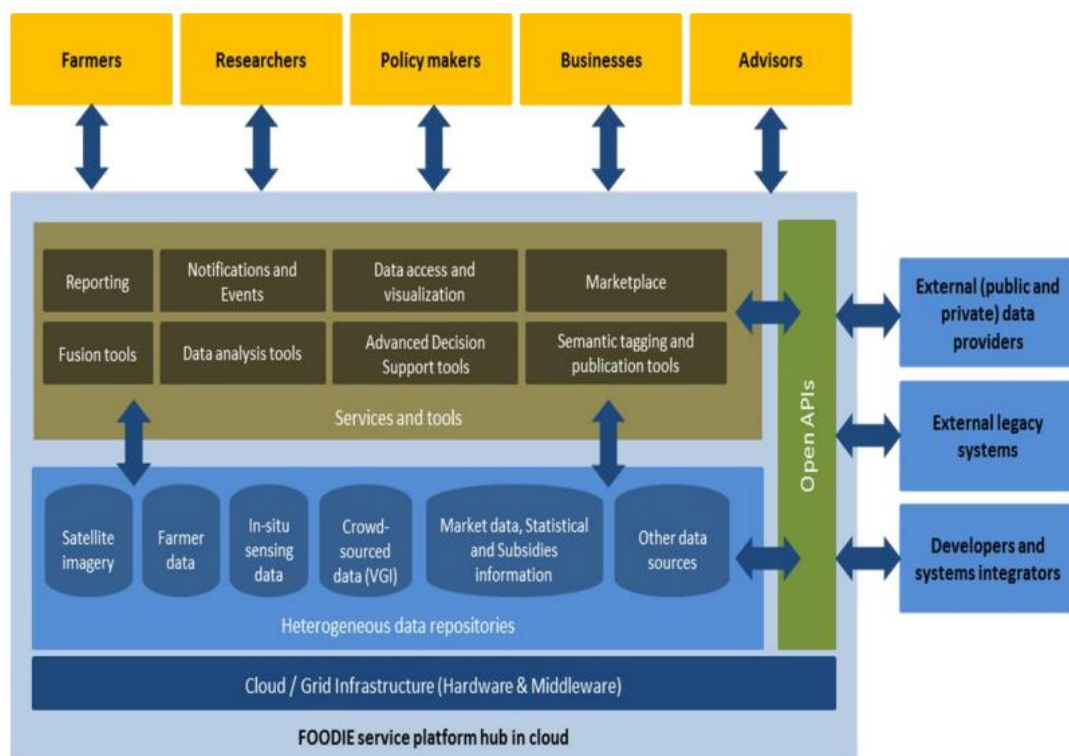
Farmers

Researchers

Policy makers

Businesses

Advisors

Reporting

Notifications and Events

Data access and visualization

Marketplace

Fusion tools

Data analysis tools

Advanced Decision Support tools

Semantic tagging and publication tools

Services and tools

Satellite imagery

Farmer data

In-situ sensing data

Crowd-sourced data (VGI)

Market data, Statistical and Subsidies information

Other data sources

Heterogeneous data repositories

Open APIs

External (public and private) data providers

External legacy systems

Developers and systems integrators

Cloud / Grid Infrastructure (Hardware & Middleware)

FOODIE service platform hub in cloud